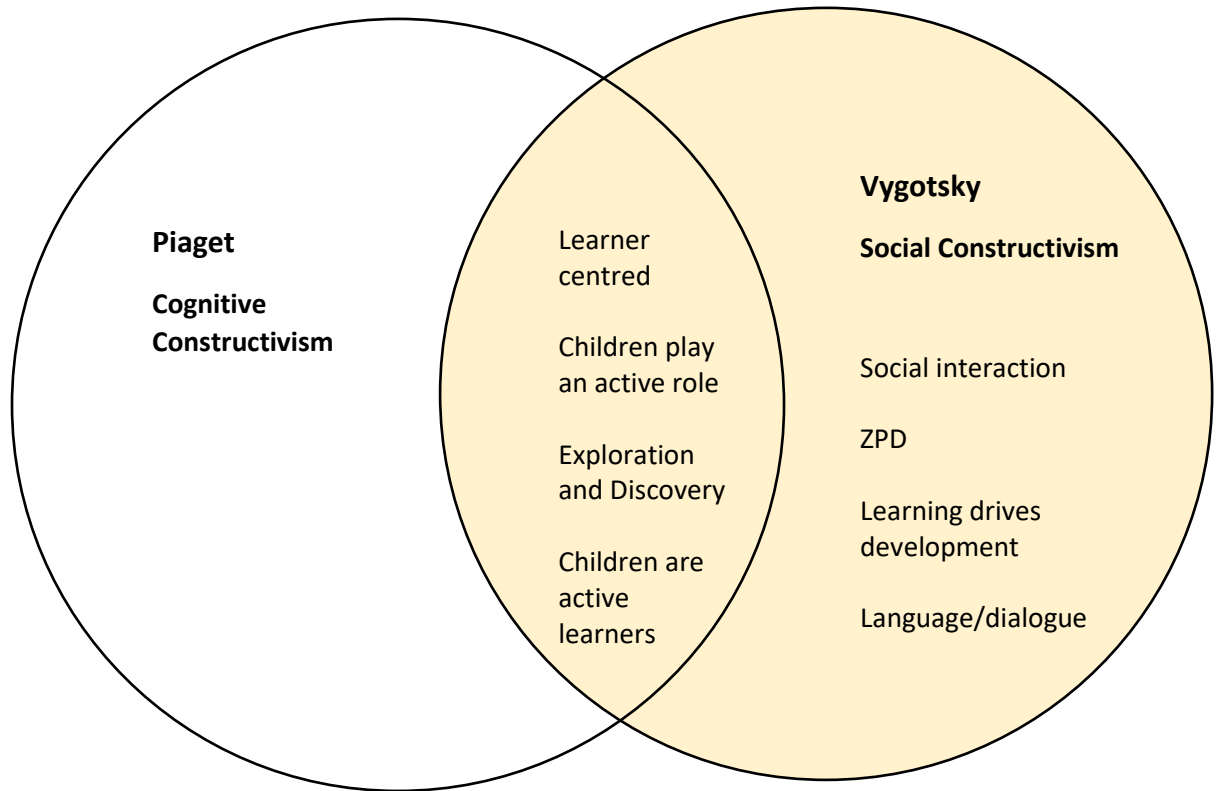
Piaget

Cognitive Constructivism

Learner centred

Children play an active role

Exploration and Discovery

Children are active learners

Vygotsky

Social Constructivism

Social interaction

ZPD

Learning drives development

Language/dialogue